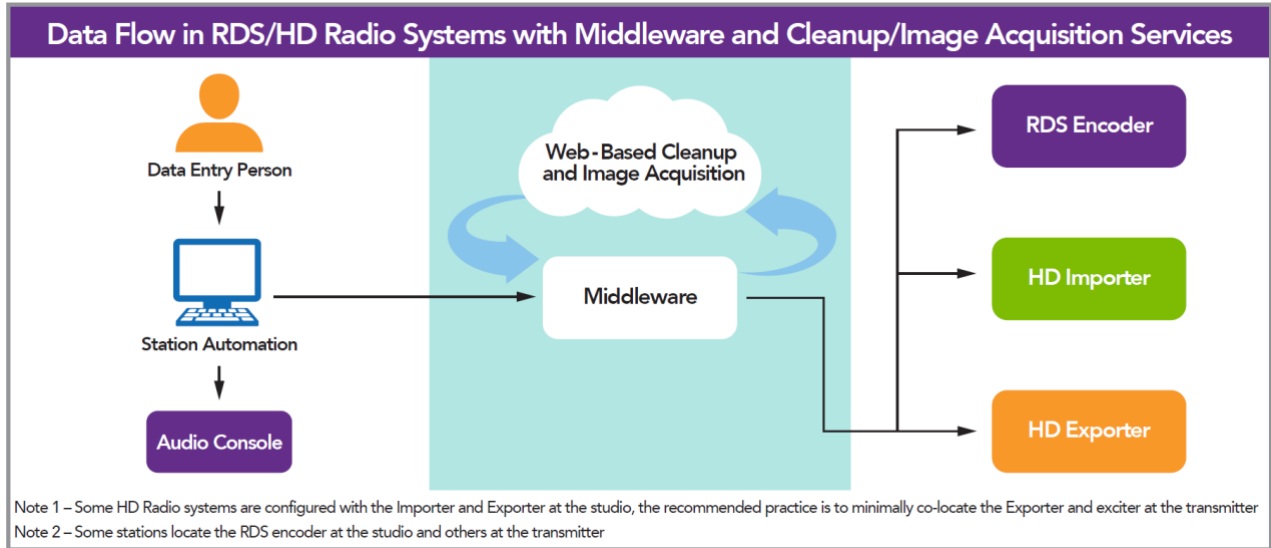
Data Flow in RDS/HD Radio Systems with Middleware and Cleanup/Image Acquisition Services

Data Entry Person

Station Automation

Audio Console

Web-Based Cleanup and Image Acquisition

Middleware

RDS Encoder

HD Importer

HD Exporter

Note 1 – Some HD Radio systems are configured with the Importer and Exporter at the studio, the recommended practice is to minimally co-locate the Exporter and exciter at the transmitter
Note 2 – Some stations locate the RDS encoder at the studio and others at the transmitter